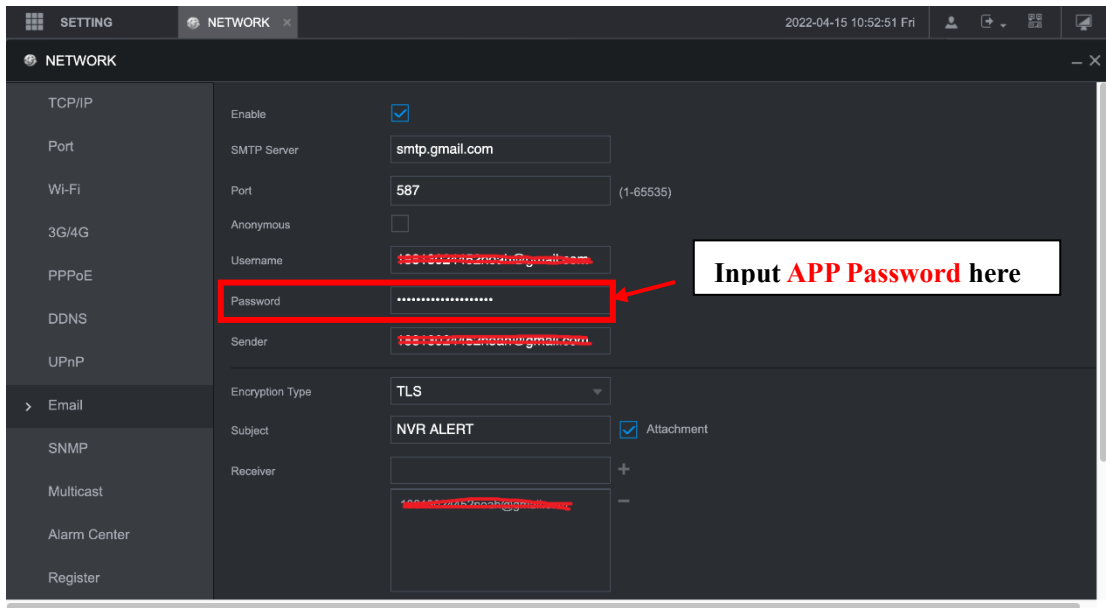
SETTING NETWORK ×

2022-04-15 10:52:51 Fri

NETWORK

TCP/IP
Port
Wi-Fi
3G/4G
PPPoE
DDNS
UPnP
Email
SNMP
Multicast
Alarm Center
Register

Enable

SMTP Server smtp.gmail.com

Port 587 (1-65535)

Anonymous

Username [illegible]

Password ••••••••••••••••••••

Sender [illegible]

Input APP Password here

Encryption Type TLS

Subject NVR ALERT Attachment

Receiver

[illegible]